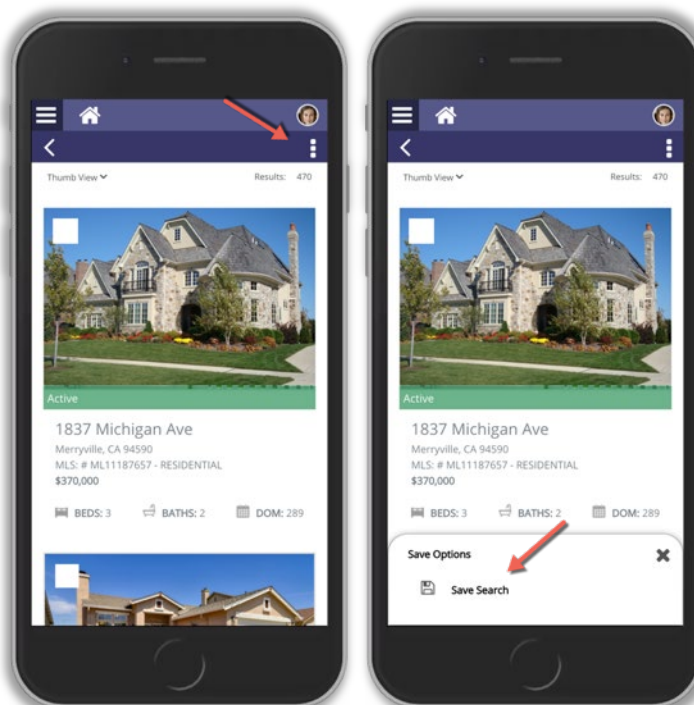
Thumb View

Results: 470

Active

1837 Michigan Ave

Merryville, CA 94590

MLS: # ML11187657 - RESIDENTIAL

$370,000

BEDS: 3 BATHS: 2 DOM: 289

Thumb View

Results: 470

Active

1837 Michigan Ave

Merryville, CA 94590

MLS: # ML11187657 - RESIDENTIAL

$370,000

BEDS: 3 BATHS: 2 DOM: 289

Save Options

Save Search